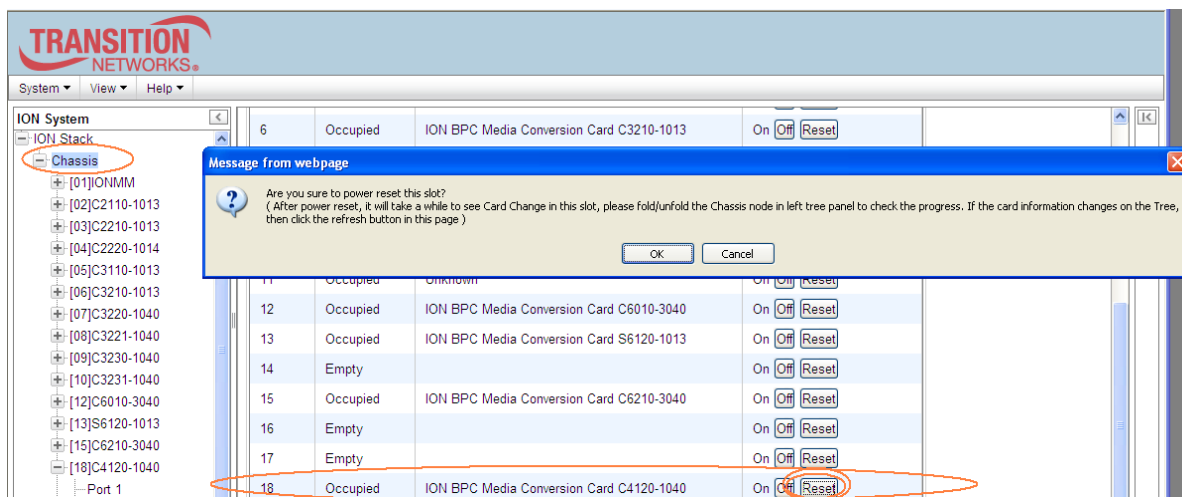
TRANSITION NETWORKS.

System ▾ View ▾ Help ▾

ION System
ION Stack
Chassis
[01]IONMM
[02]C2110-1013
[03]C2210-1013
[04]C2220-1014
[05]C3110-1013
[06]C3210-1013
[07]C3220-1040
[08]C3221-1040
[09]C3230-1040
[10]C3231-1040
[12]C6010-3040
[13]S6120-1013
[15]C6210-3040
[18]C4120-1040
Port 1

| | | | |
|---|---|---|---|
| 6 | Occupied | ION BPC Media Conversion Card C3210-1013 | On Off Reset |
| 11 | Occupied | Unknown | On Off Reset |
| 12 | Occupied | ION BPC Media Conversion Card C6010-3040 | On Off Reset |
| 13 | Occupied | ION BPC Media Conversion Card S6120-1013 | On Off Reset |
| 14 | Empty | | On Off Reset |
| 15 | Occupied | ION BPC Media Conversion Card C6210-3040 | On Off Reset |
| 16 | Empty | | On Off Reset |
| 17 | Empty | | On Off Reset |
| 18 | Occupied | ION BPC Media Conversion Card C4120-1040 | On Off Reset |

Message from webpage

Are you sure to power reset this slot?
( After power reset, it will take a while to see Card Change in this slot, please fold/unfold the Chassis node in left tree panel to check the progress. If the card information changes on the Tree, then click the refresh button in this page )

OK Cancel